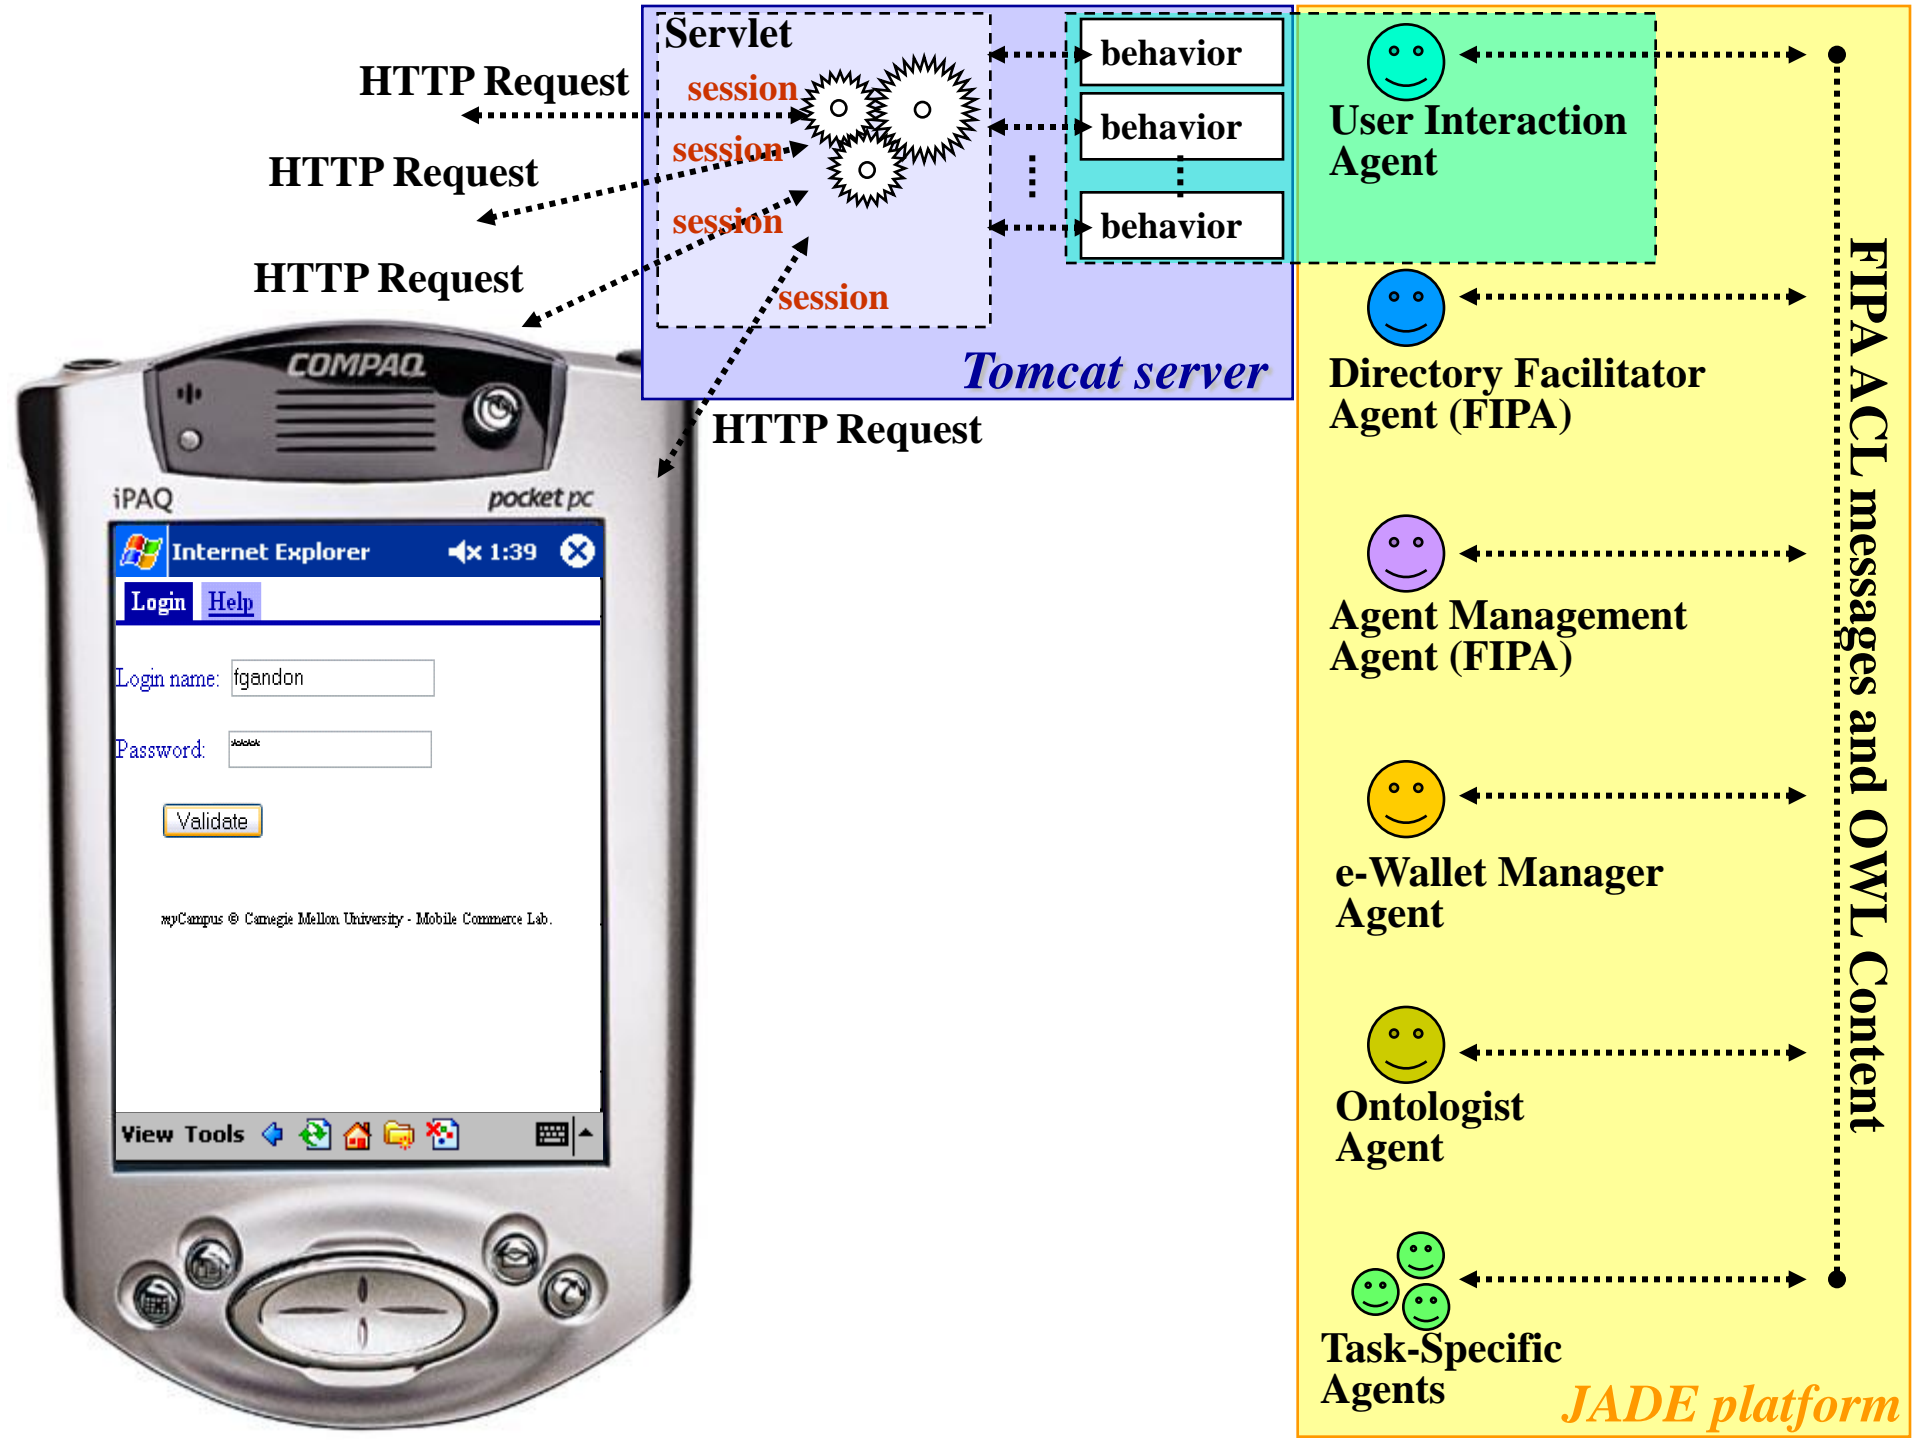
HTTP Request

HTTP Request

HTTP Request

Servlet

session

session

session

session

behavior

behavior

behavior

Tomcat server

HTTP Request

User Interaction Agent

Directory Facilitator Agent (FIPA)

Agent Management Agent (FIPA)

e-Wallet Manager Agent

Ontologist Agent

Task-Specific Agents

JADE platform

FIPA ACL messages and OWL Content

COMPAQ

iPAQ

pocket pc

Internet Explorer 1:39

Login Help

Login name: fgandon

Password: ****

Validate

myCampus © Carnegie Mellon University - Mobile Commerce Lab.

View Tools